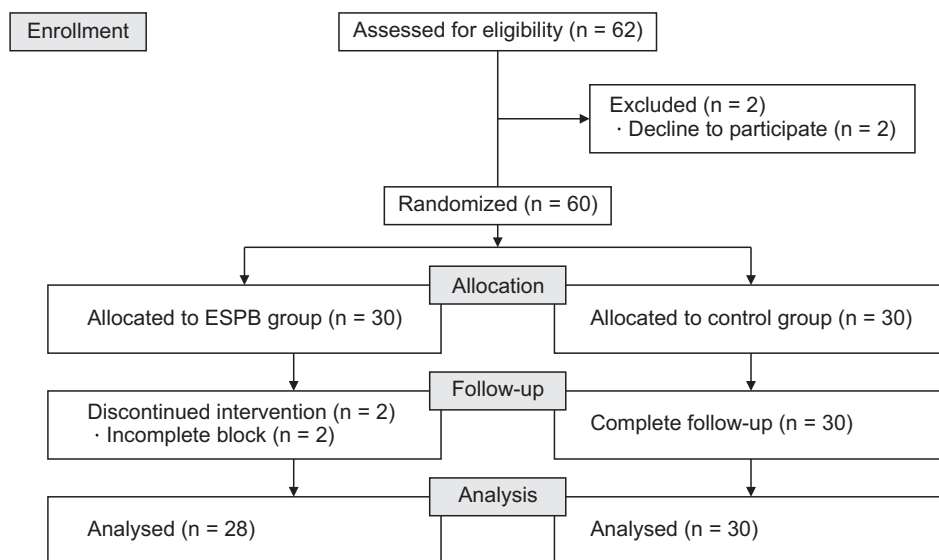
Enrollment

Assessed for eligibility (n = 62)

Excluded (n = 2)
· Decline to participate (n = 2)

Randomized (n = 60)

Allocation

Allocated to ESPB group (n = 30)

Allocated to control group (n = 30)

Follow-up

Discontinued intervention (n = 2)
· Incomplete block (n = 2)

Complete follow-up (n = 30)

Analysis

Analysed (n = 28)

Analysed (n = 30)